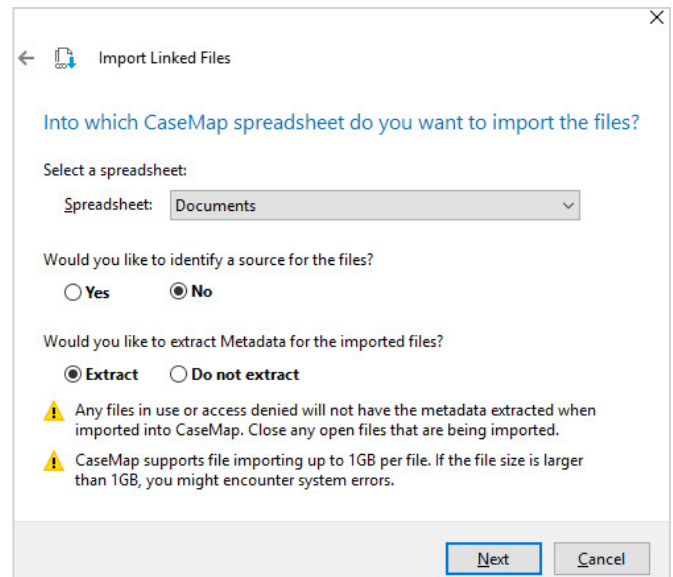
Import Linked Files

Into which CaseMap spreadsheet do you want to import the files?

Select a spreadsheet:

Spreadsheet: Documents

Would you like to identify a source for the files?

Yes No

Would you like to extract Metadata for the imported files?

Extract Do not extract

Any files in use or access denied will not have the metadata extracted when imported into CaseMap. Close any open files that are being imported.

CaseMap supports file importing up to 1GB per file. If the file size is larger than 1GB, you might encounter system errors.

Next Cancel